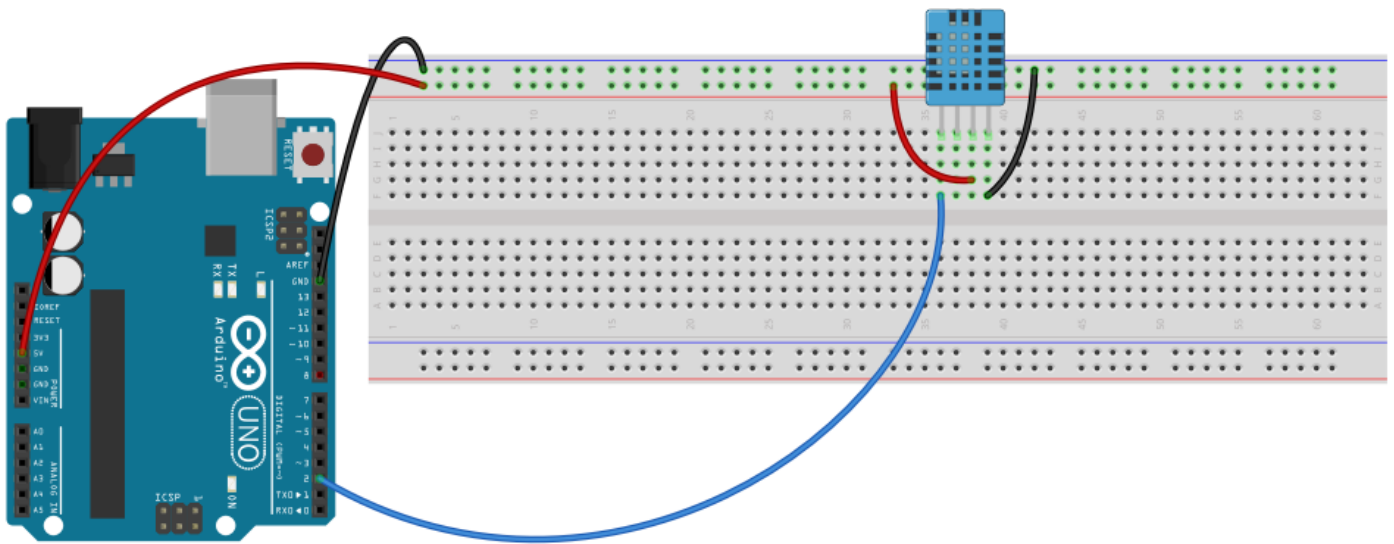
RESET
ICSP2
RX
TX
L
AREF
GND
13
12
~11
~10
~9
8
7
~6
~5
4
~3
2
TX0 ▶ 1
RX0 ◀ 0
DIGITAL (PWM= ~)
Arduino
UNO
ON
ICSP
IOREF
RESET
3V3
5V
GND
GND
VIN
POWER
A0
A1
A2
A3
A4
A5
ANALOG IN
5
10
15
20
25
30
35
40
45
50
55
60
J
I
H
G
F
E
D
C
B
A